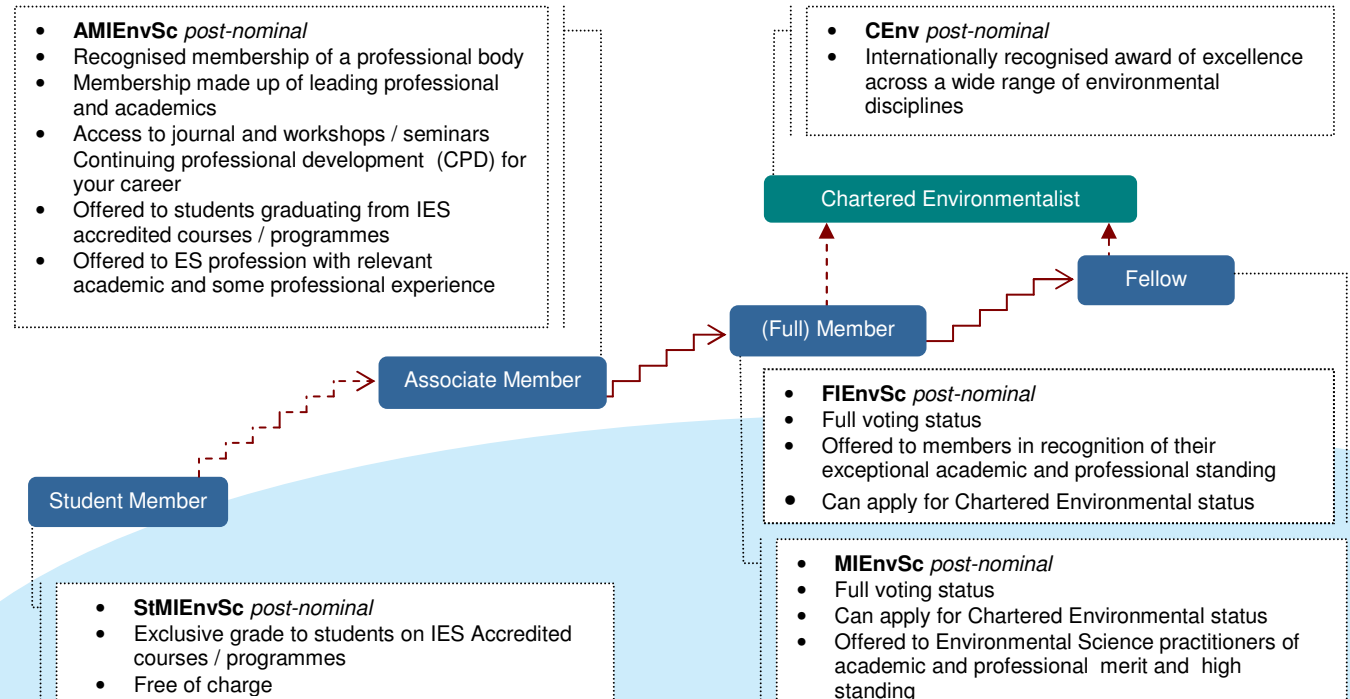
- **AMIEnvSc** *post-nominal*
- Recognised membership of a professional body
- Membership made up of leading professional and academics
- Access to journal and workshops / seminars Continuing professional development (CPD) for your career
- Offered to students graduating from IES accredited courses / programmes
- Offered to ES profession with relevant academic and some professional experience

- **CEnv** *post-nominal*
- Internationally recognised award of excellence across a wide range of environmental disciplines

Chartered Environmentalist

Fellow

(Full) Member

Associate Member

Student Member

- **FIEnvSc** *post-nominal*
- Full voting status
- Offered to members in recognition of their exceptional academic and professional standing
- Can apply for Chartered Environmental status

- **MIEnvSc** *post-nominal*
- Full voting status
- Can apply for Chartered Environmental status
- Offered to Environmental Science practitioners of academic and professional merit and high standing

- **StMIEnvSc** *post-nominal*
- Exclusive grade to students on IES Accredited courses / programmes
- Free of charge